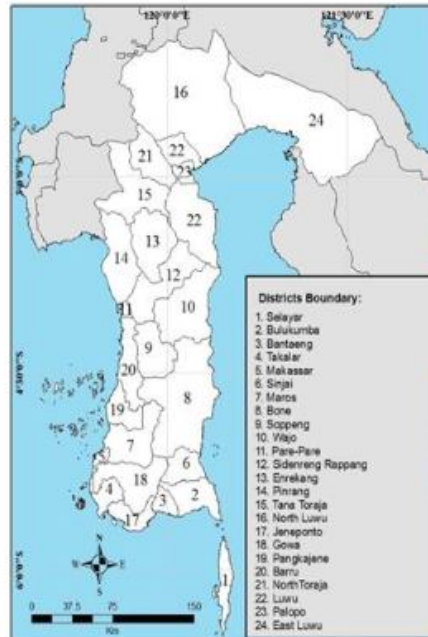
120°0'0"E
121°30'0"E

16
24
21
22
23
15
22
13
14
12
11
10
9
20
8
19
7
18
6
4
3
2
17
1

4°0'0"S
5°0'0"S

Districts Boundary:
1. Selayar
2. Bulukumba
3. Bantaeng
4. Takalar
5. Makassar
6. Sinjai
7. Maros
8. Bone
9. Soppeng
10. Wajo
11. Pare-Pare
12. Sidenreng Rappang
13. Enrekang
14. Pinrang
15. Tana Toraja
16. North Luwu
17. Jeneponto
18. Gowa
19. Pangkajene
20. Barru
21. NorthToraja
22. Luwu
23. Palopo
24. East Luwu

N
W
E
S
0 37.5 75 150
Km